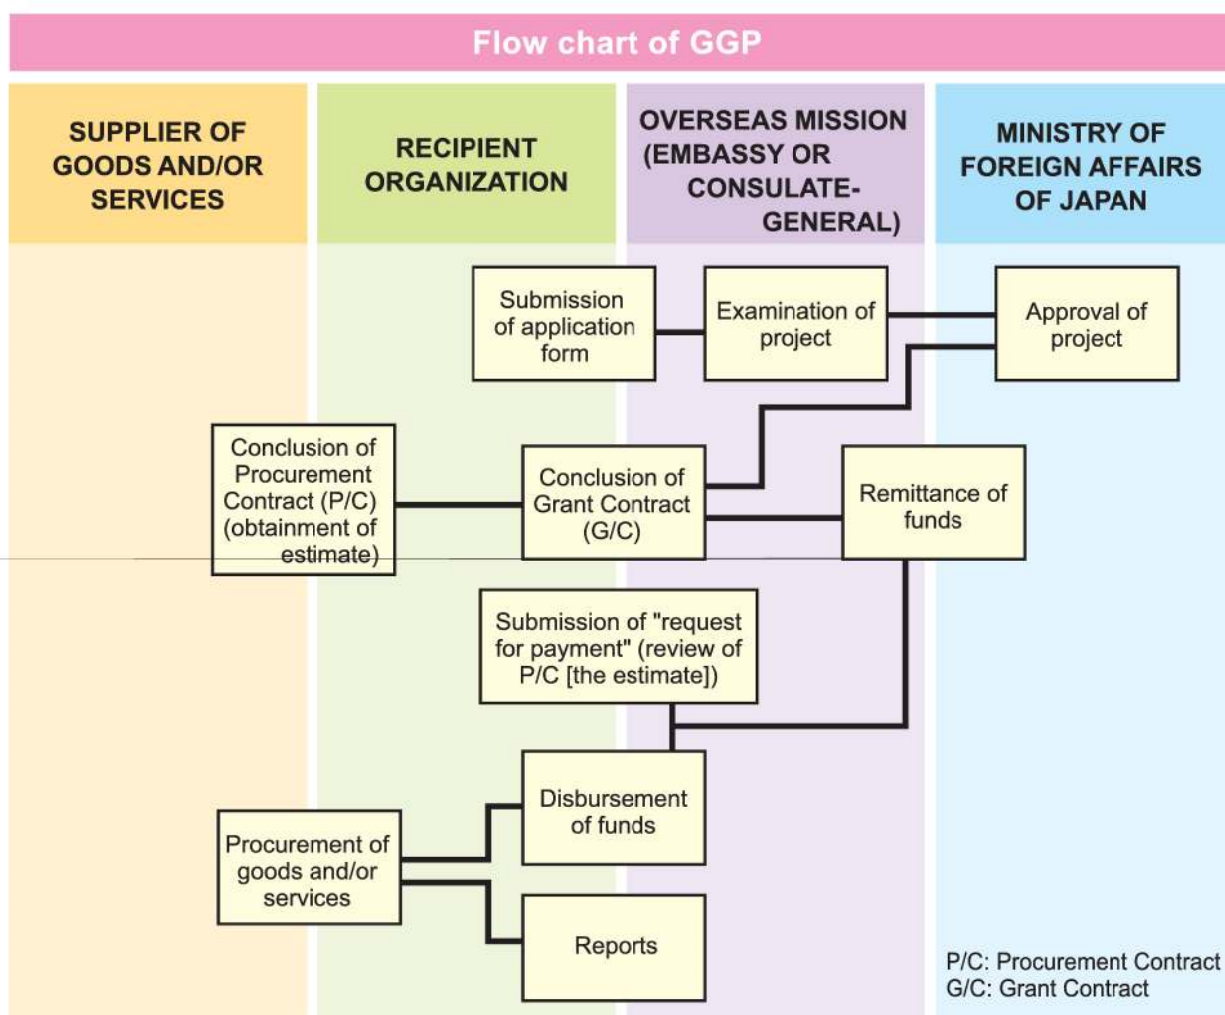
Flow chart of GGP

SUPPLIER OF GOODS AND/OR SERVICES

RECIPIENT ORGANIZATION

OVERSEAS MISSION (EMBASSY OR CONSULATE-GENERAL)

MINISTRY OF FOREIGN AFFAIRS OF JAPAN

Submission of application form

Examination of project

Approval of project

Conclusion of Procurement Contract (P/C) (obtainment of estimate)

Conclusion of Grant Contract (G/C)

Remittance of funds

Submission of "request for payment" (review of P/C [the estimate])

Disbursement of funds

Procurement of goods and/or services

Reports

P/C: Procurement Contract
G/C: Grant Contract